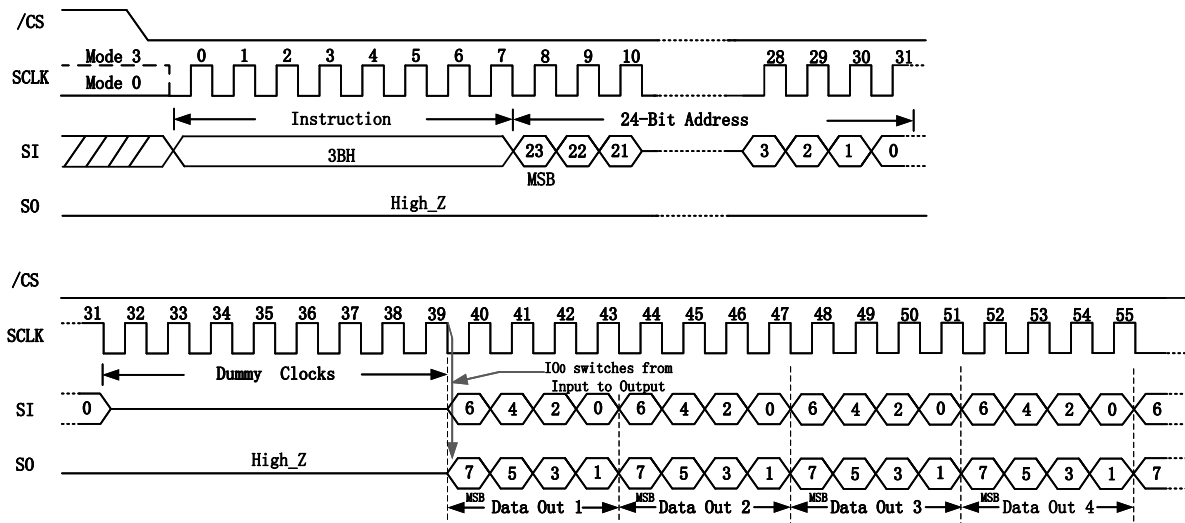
/CS

SCLK Mode 3 Mode 0 0 1 2 3 4 5 6 7 8 9 10 28 29 30 31

Instruction 24-Bit Address

SI 3BH 23 22 21 3 2 1 0

MSB

SO High_Z

/CS

SCLK 31 32 33 34 35 36 37 38 39 40 41 42 43 44 45 46 47 48 49 50 51 52 53 54 55

Dummy Clocks

IO0 switches from Input to Output

SI 0 6 4 2 0 6 4 2 0 6 4 2 0 6 4 2 0 6

SO High_Z 7 5 3 1 7 5 3 1 7 5 3 1 7 5 3 1 7

MSB Data Out 1 MSB Data Out 2 MSB Data Out 3 MSB Data Out 4